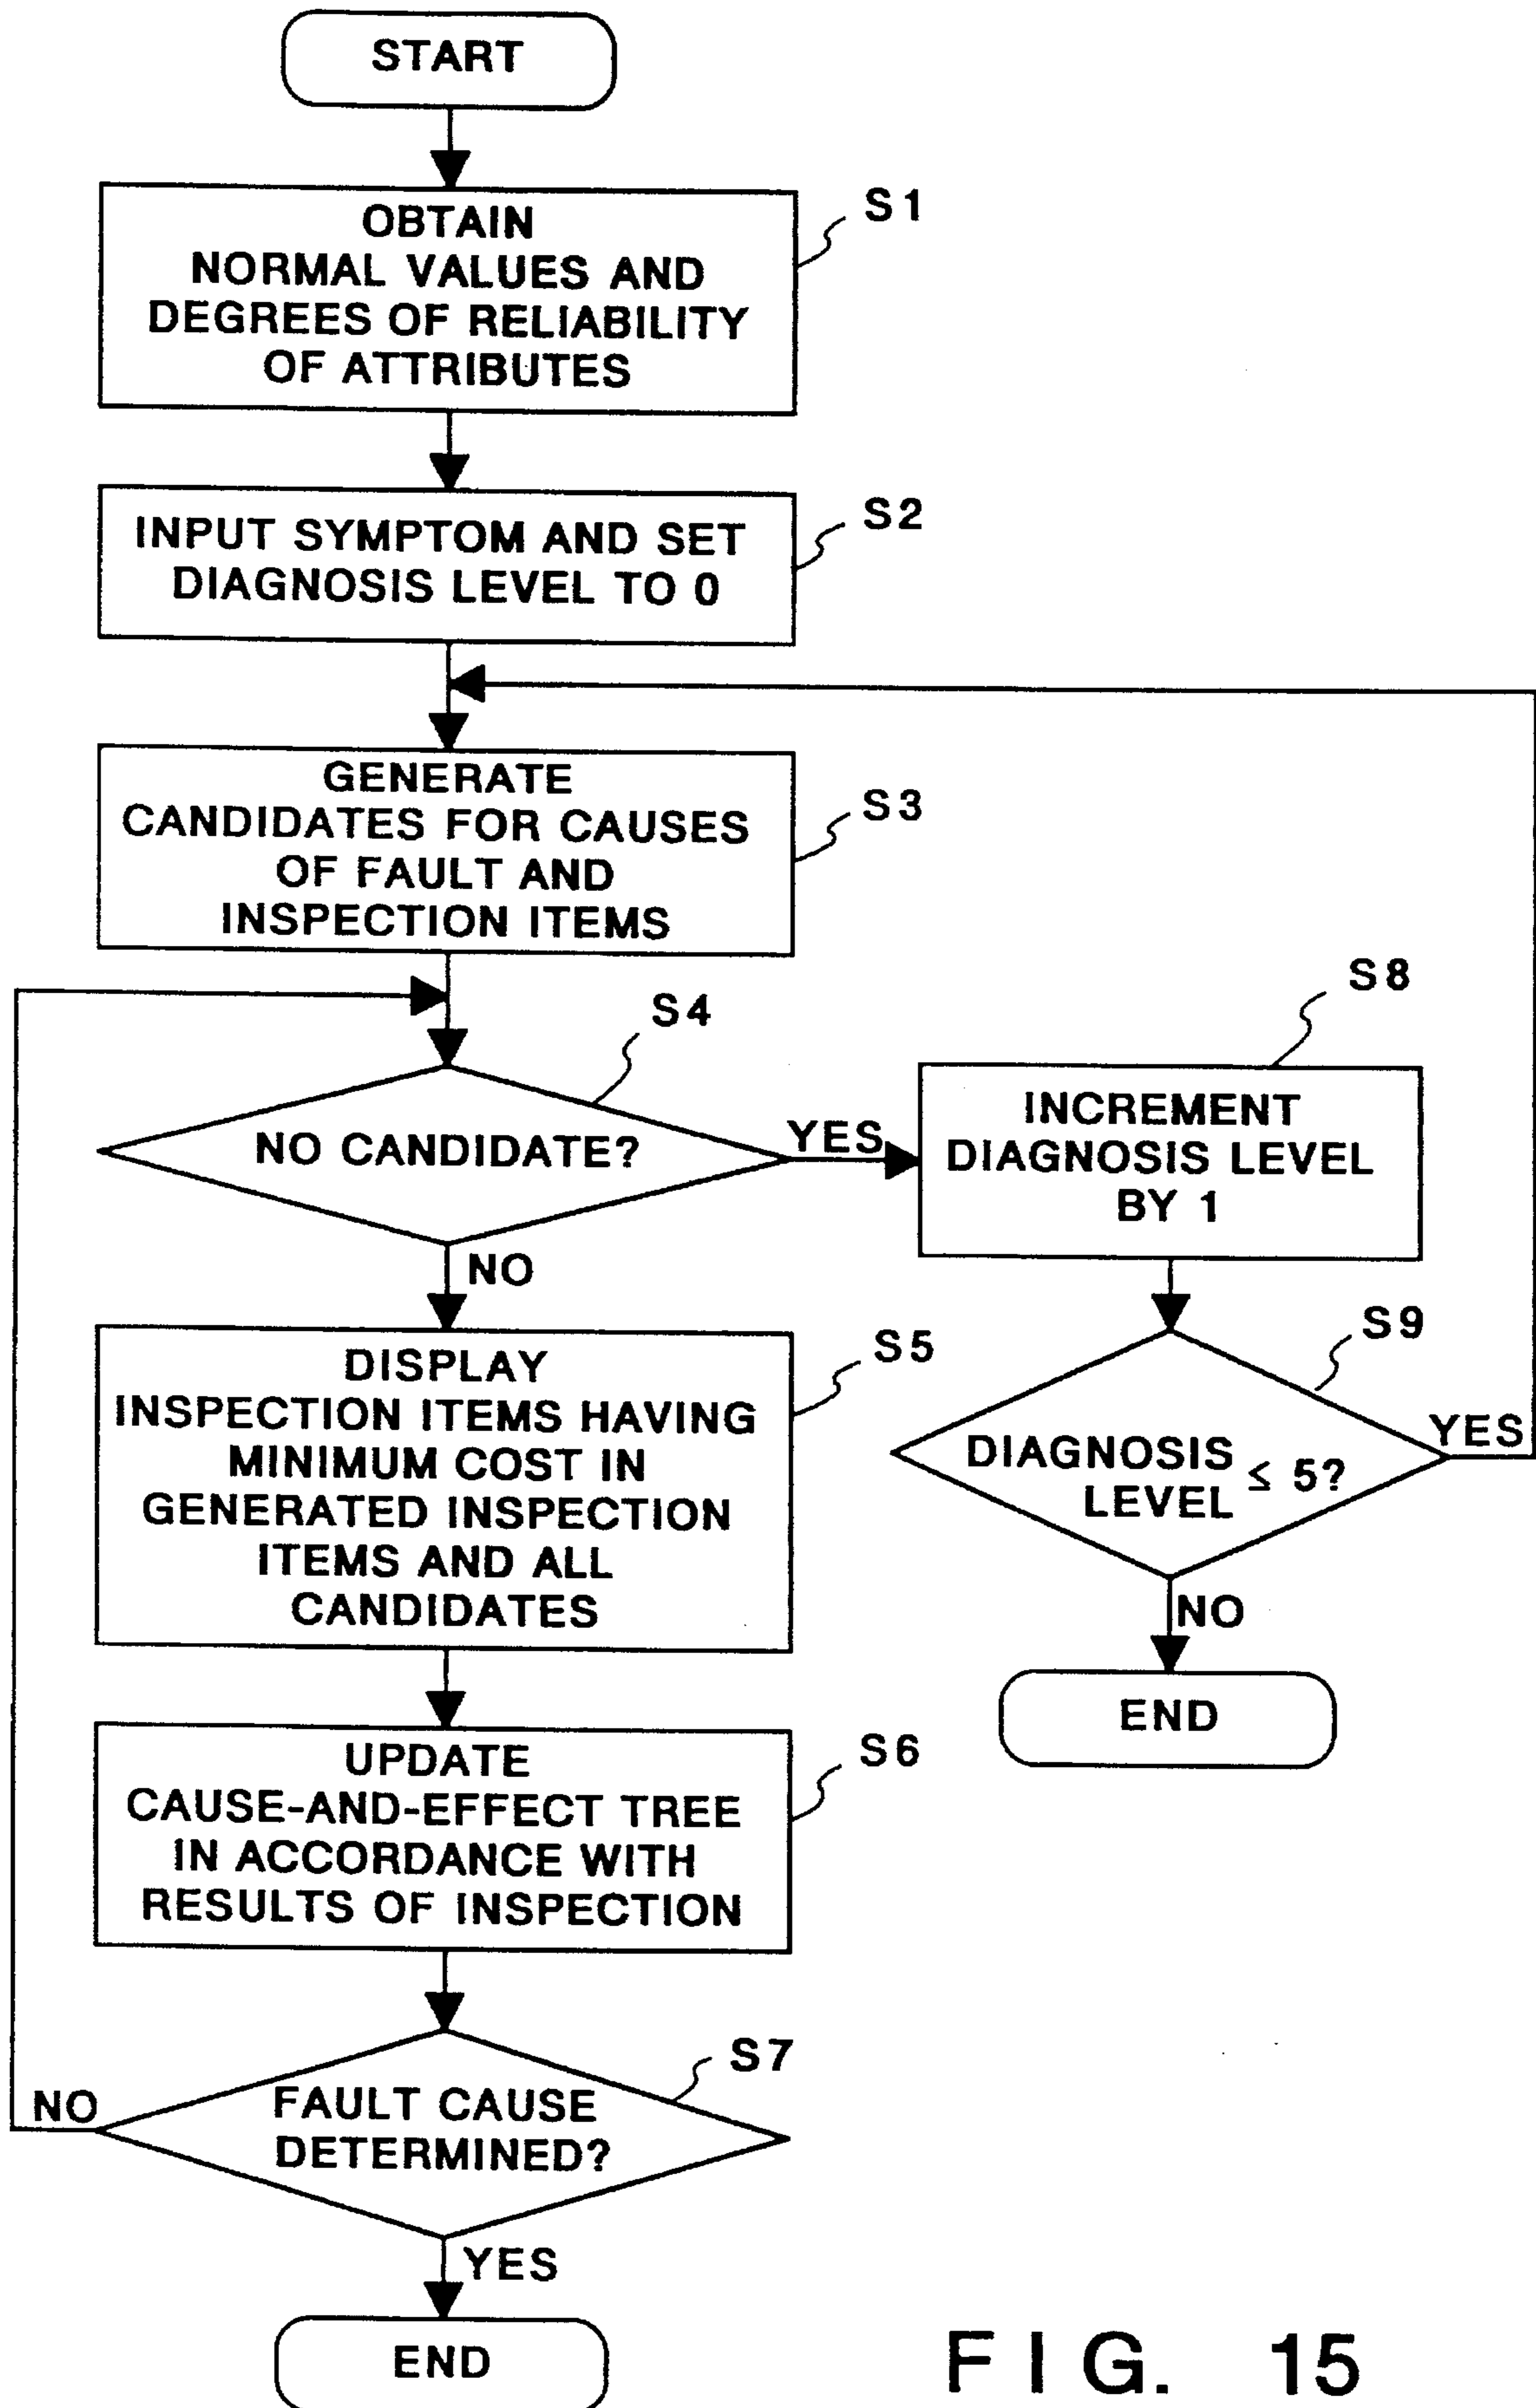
START

OBTAIN NORMAL VALUES AND DEGREES OF RELIABILITY OF ATTRIBUTES

S1

INPUT SYMPTOM AND SET DIAGNOSIS LEVEL TO 0

S2

GENERATE CANDIDATES FOR CAUSES OF FAULT AND INSPECTION ITEMS

S3

S4

NO CANDIDATE?

YES

S8

INCREMENT DIAGNOSIS LEVEL BY 1

NO

DISPLAY INSPECTION ITEMS HAVING MINIMUM COST IN GENERATED INSPECTION ITEMS AND ALL CANDIDATES

S5

S9

DIAGNOSIS LEVEL $\leq$ 5?

YES

NO

END

UPDATE CAUSE-AND-EFFECT TREE IN ACCORDANCE WITH RESULTS OF INSPECTION

S6

S7

NO

FAULT CAUSE DETERMINED?

YES

END

F I G. 15